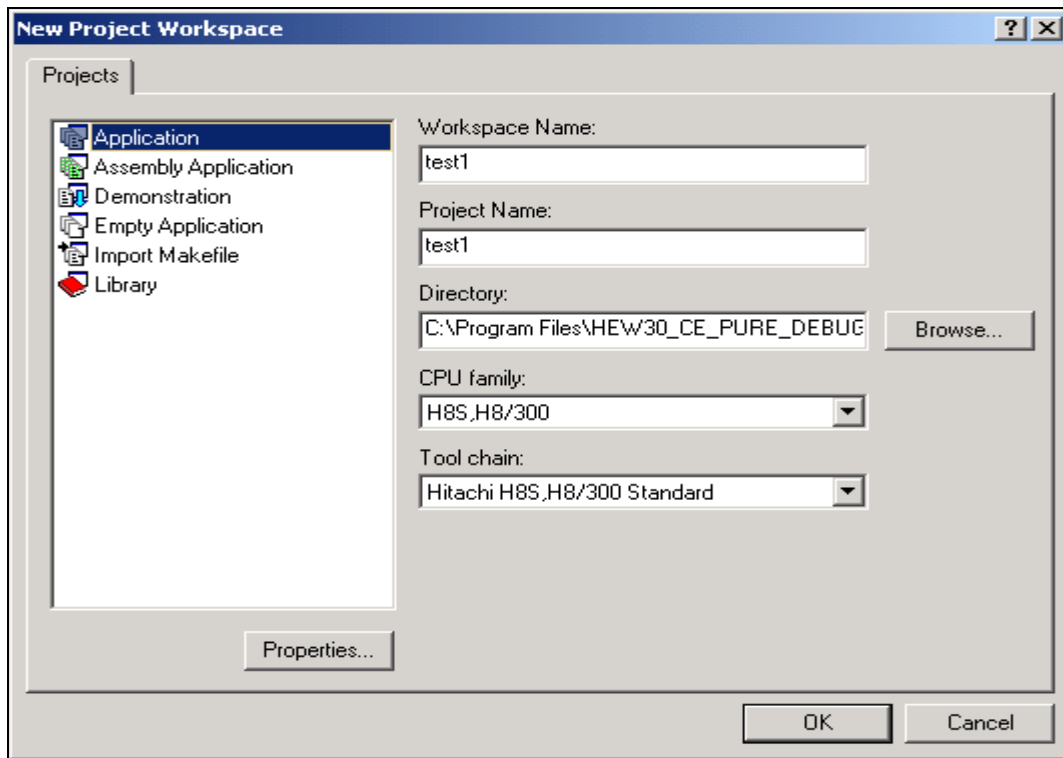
New Project Workspace

? X

Projects

Application
Assembly Application
Demonstration
Empty Application
Import Makefile
Library

Workspace Name:
test1

Project Name:
test1

Directory:
C:\Program Files\HEW30_CE_PURE_DEBUG

Browse...

CPU family:
H8S,H8/300

Tool chain:
Hitachi H8S,H8/300 Standard

Properties...

OK

Cancel